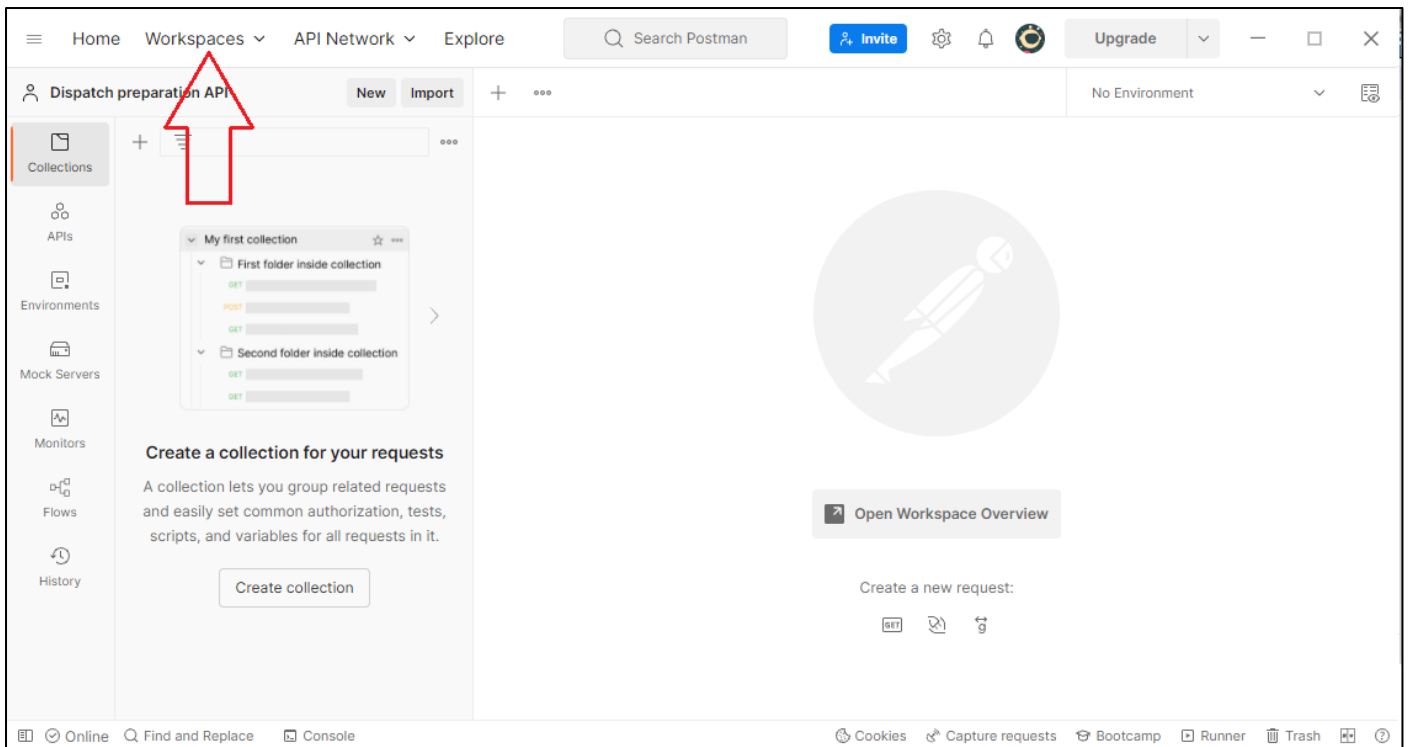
Home Workspaces API Network Explore Search Postman Invite Upgrade

Dispatch preparation API New Import

No Environment

Collections

APIs

Environments

Mock Servers

Monitors

Flows

History

My first collection

First folder inside collection

GET

POST

GET

Second folder inside collection

GET

GET

Create a collection for your requests

A collection lets you group related requests and easily set common authorization, tests, scripts, and variables for all requests in it.

Create collection

Open Workspace Overview

Create a new request:

GET

Online Find and Replace Console Cookies Capture requests Bootcamp Runner Trash